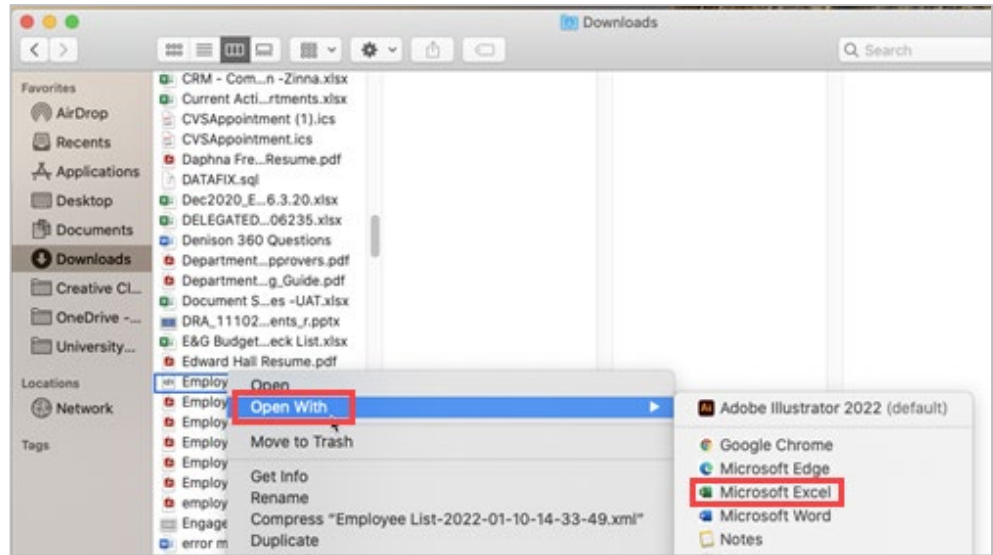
Downloads

Search

Favorites
AirDrop
Recents
Applications
Desktop
Documents
Downloads
Creative Cl...
OneDrive -...
University...

Locations
Network

Tags

CRM - Com...n -Zinna.xlsx
Current Acti...rtments.xlsx
CVSAppointment (1).ics
CVSAppointment.ics
Daphna Fre...Resume.pdf
DATAFIX.sql
Dec2020_E...6.3.20.xlsx
DELEGATED...06235.xlsx
Denison 360 Questions
Department...pprovers.pdf
Department...g_Guide.pdf
Document S...es -UAT.xlsx
DRA_11102...ents_r.pptx
E&G Budget...eck List.xlsx
Edward Hall Resume.pdf
Employ
Employ
Employ
Employ
Employ
Employ
employ
Engage
error m

Open
Open With
Move to Trash
Get Info
Rename
Compress "Employee List-2022-01-10-14-33-49.xml"
Duplicate

Adobe Illustrator 2022 (default)
Google Chrome
Microsoft Edge
Microsoft Excel
Microsoft Word
Notes